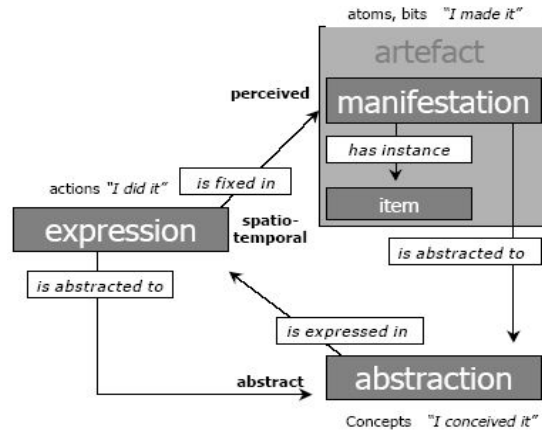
atoms, bits "I made it"

artefact

perceived

manifestation

has instance

item

actions "I did it"

is fixed in

expression

spatio-temporal

is abstracted to

is abstracted to

is expressed in

abstract

abstraction

Concepts "I conceived it"